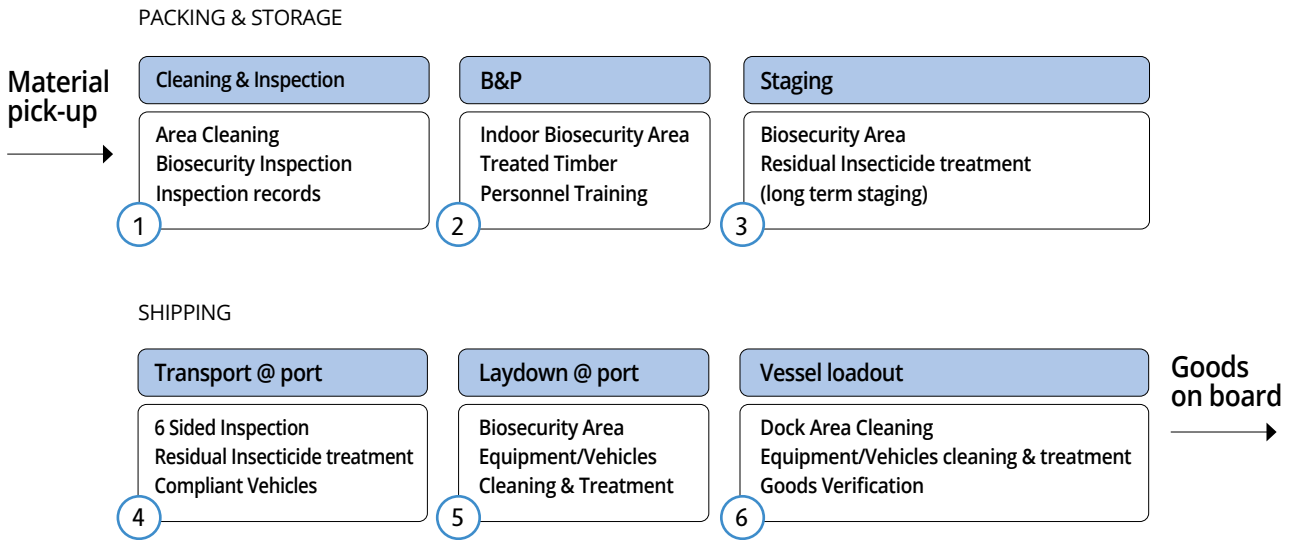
PACKING & STORAGE

Material pick-up

Cleaning & Inspection
Area Cleaning
Biosecurity Inspection
Inspection records
1

B&P
Indoor Biosecurity Area
Treated Timber
Personnel Training
2

Staging
Biosecurity Area
Residual Insecticide treatment
(long term staging)
3

SHIPPING

Transport @ port
6 Sided Inspection
Residual Insecticide treatment
Compliant Vehicles
4

Laydown @ port
Biosecurity Area
Equipment/Vehicles
Cleaning & Treatment
5

Vessel loadout
Dock Area Cleaning
Equipment/Vehicles cleaning & treatment
Goods Verification
6

Goods on board